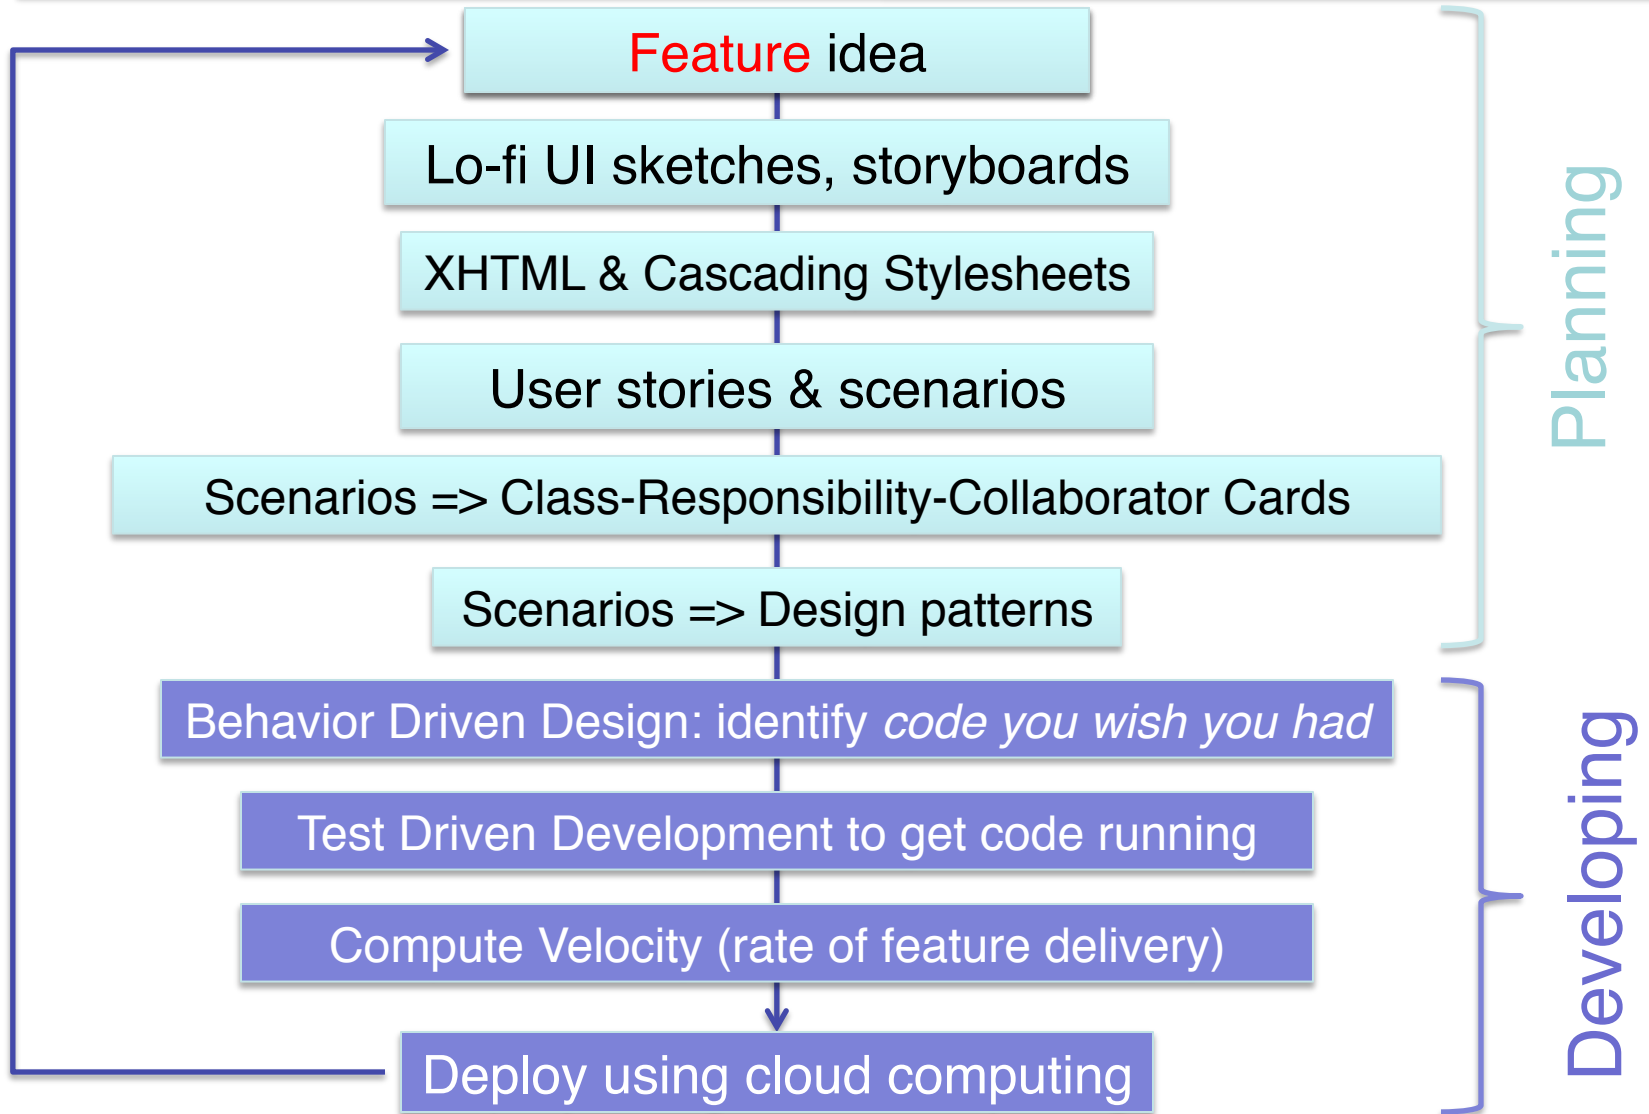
Feature idea

Lo-fi UI sketches, storyboards

XHTML & Cascading Stylesheets

User stories & scenarios

Scenarios => Class-Responsibility-Collaborator Cards

Scenarios => Design patterns

Behavior Driven Design: identify *code you wish you had*

Test Driven Development to get code running

Compute Velocity (rate of feature delivery)

Deploy using cloud computing

Planning

Developing